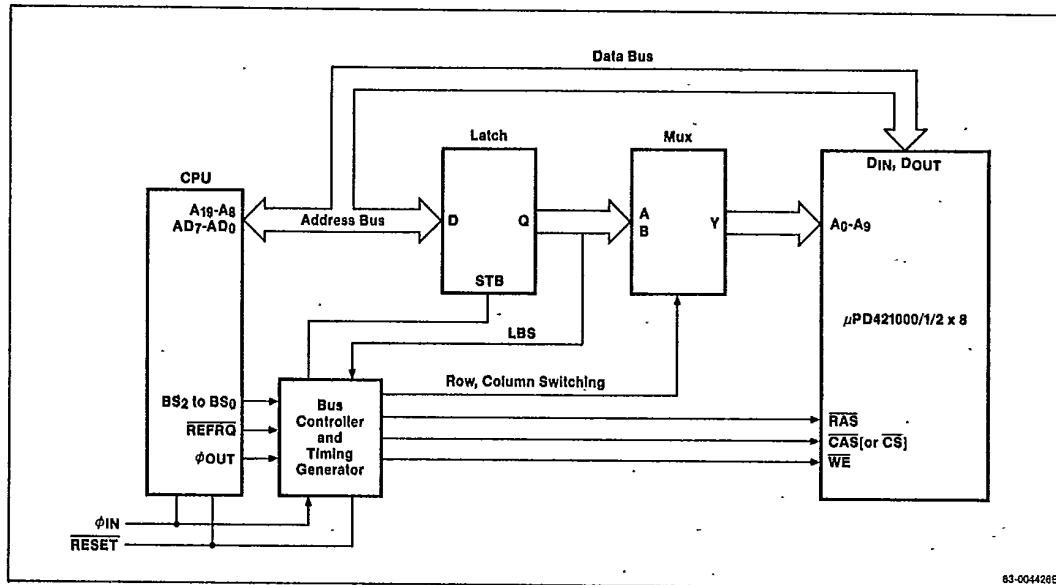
Data Bus

Latch

Mux

$D_{IN}$, $D_{OUT}$

CPU

$A_{19}$-$A_8$
$AD_7$-$AD_0$

Address Bus

D

Q

A
B

Y

$A_0$-$A_9$

STB

LBS

$\mu$PD421000/1/2 x 8

Row, Column Switching

$BS_2$ to $BS_0$

$\overline{REFRQ}$

$\phi$OUT

Bus
Controller
and
Timing
Generator

$\overline{RAS}$

$\overline{CAS}$[or $\overline{CS}$]

$\overline{WE}$

$\phi$IN

$\overline{RESET}$

83-004426B